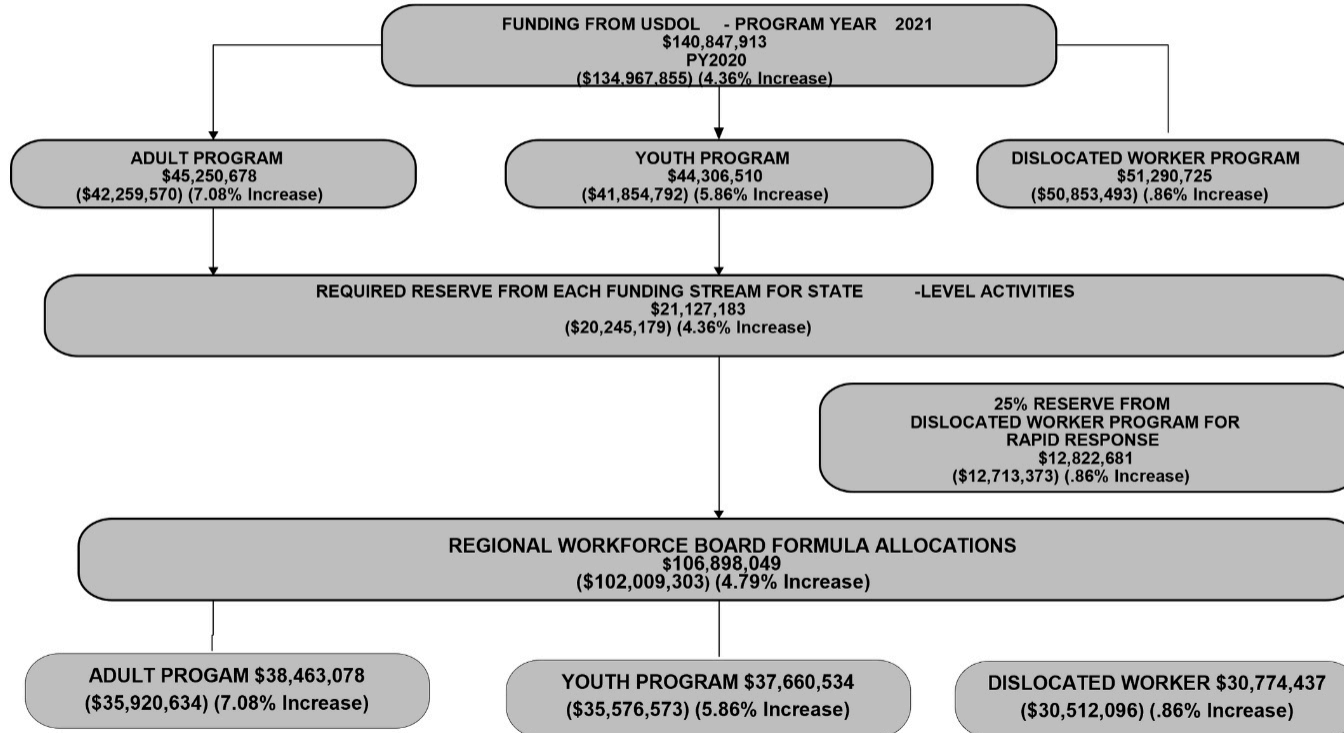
FUNDING FROM USDOL - PROGRAM YEAR 2021
$140,847,913
PY2020
($134,967,855) (4.36% Increase)

ADULT PROGRAM
$45,250,678
($42,259,570) (7.08% Increase)

YOUTH PROGRAM
$44,306,510
($41,854,792) (5.86% Increase)

DISLOCATED WORKER PROGRAM
$51,290,725
($50,853,493) (.86% Increase)

REQUIRED RESERVE FROM EACH FUNDING STREAM FOR STATE -LEVEL ACTIVITIES
$21,127,183
($20,245,179) (4.36% Increase)

25% RESERVE FROM
DISLOCATED WORKER PROGRAM FOR
RAPID RESPONSE
$12,822,681
($12,713,373) (.86% Increase)

REGIONAL WORKFORCE BOARD FORMULA ALLOCATIONS
$106,898,049
($102,009,303) (4.79% Increase)

ADULT PROGAM $38,463,078
($35,920,634) (7.08% Increase)

YOUTH PROGRAM $37,660,534
($35,576,573) (5.86% Increase)

DISLOCATED WORKER $30,774,437
($30,512,096) (.86% Increase)